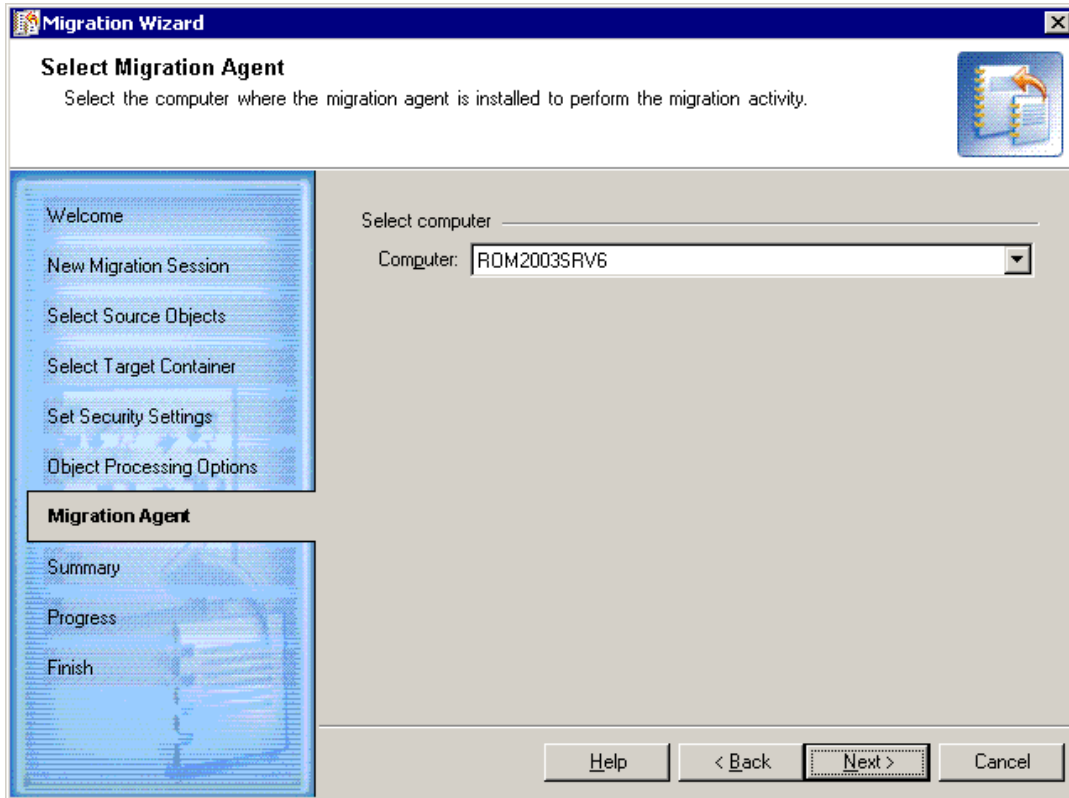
Migration Wizard

Select Migration Agent
Select the computer where the migration agent is installed to perform the migration activity.

Welcome
New Migration Session
Select Source Objects
Select Target Container
Set Security Settings
Object Processing Options
Migration Agent
Summary
Progress
Finish

Select computer
Computer: ROM2003SRV6

Help
< Back
Next >
Cancel